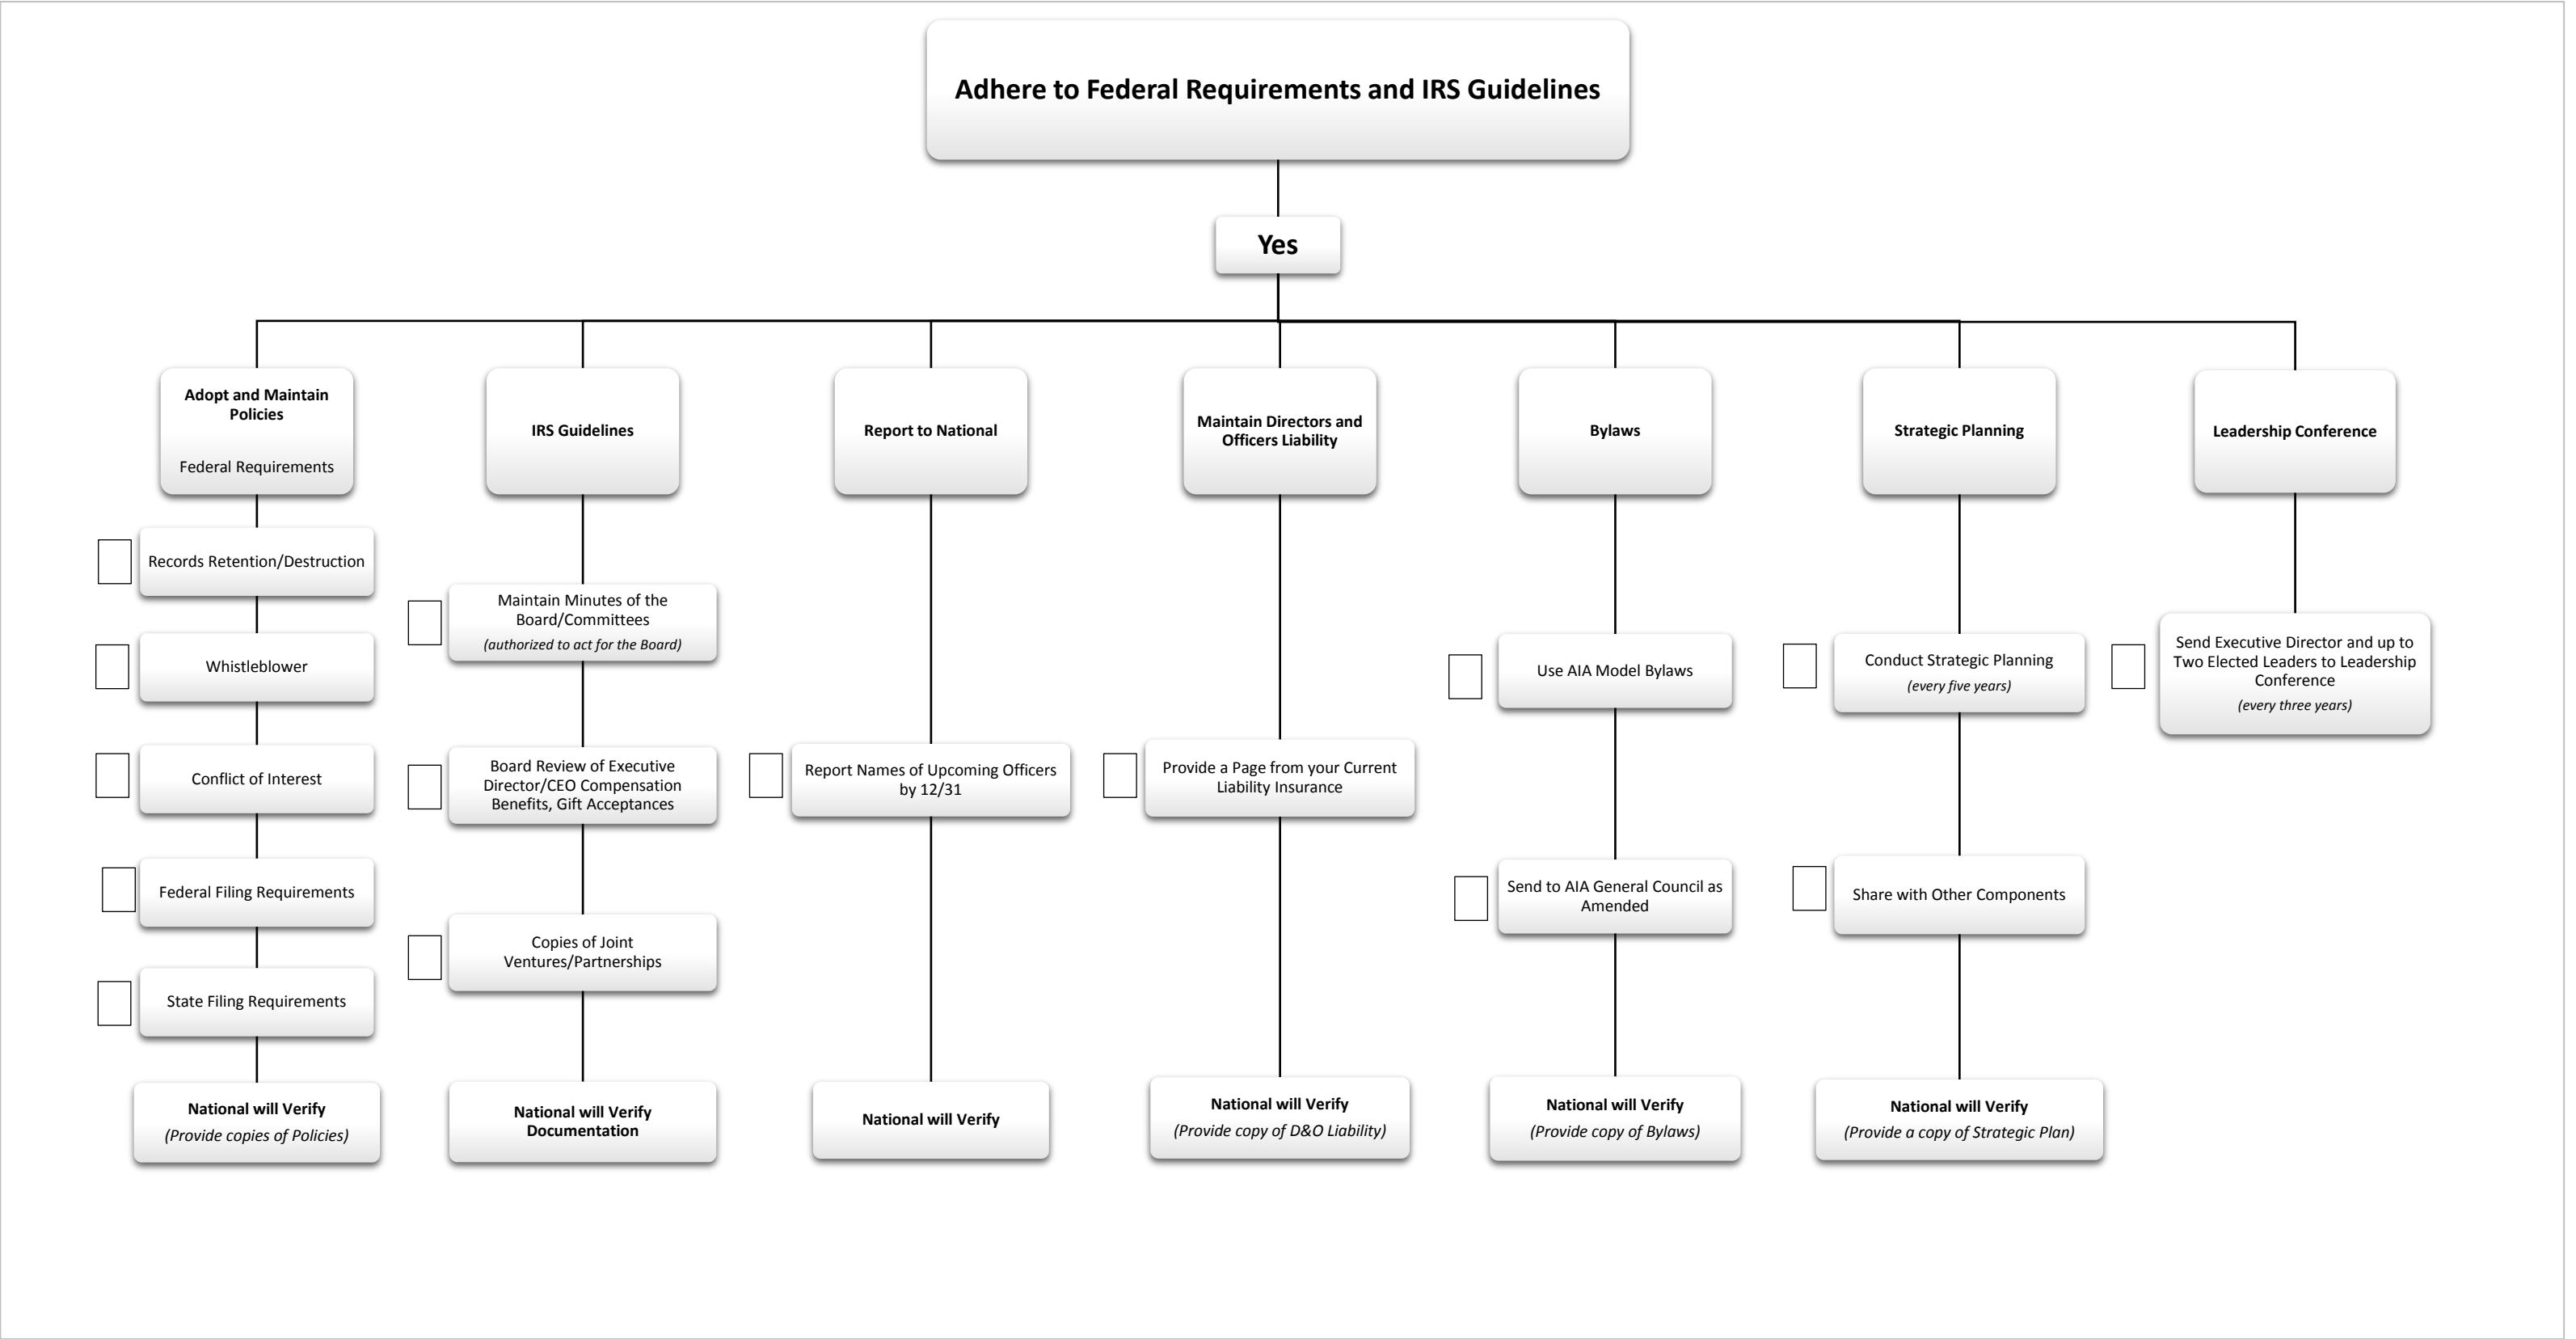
Adhere to Federal Requirements and IRS Guidelines

Yes

Adopt and Maintain Policies

Federal Requirements

Records Retention/Destruction

Whistleblower

Conflict of Interest

Federal Filing Requirements

State Filing Requirements

National will Verify
(Provide copies of Policies)

IRS Guidelines

Maintain Minutes of the Board/Committees
(authorized to act for the Board)

Board Review of Executive Director/CEO Compensation Benefits, Gift Acceptances

Copies of Joint Ventures/Partnerships

National will Verify Documentation

Report to National

Report Names of Upcoming Officers by 12/31

National will Verify

Maintain Directors and Officers Liability

Provide a Page from your Current Liability Insurance

National will Verify
(Provide copy of D&O Liability)

Bylaws

Use AIA Model Bylaws

Send to AIA General Council as Amended

National will Verify
(Provide copy of Bylaws)

Strategic Planning

Conduct Strategic Planning
(every five years)

Share with Other Components

National will Verify
(Provide a copy of Strategic Plan)

Leadership Conference

Send Executive Director and up to Two Elected Leaders to Leadership Conference
(every three years)